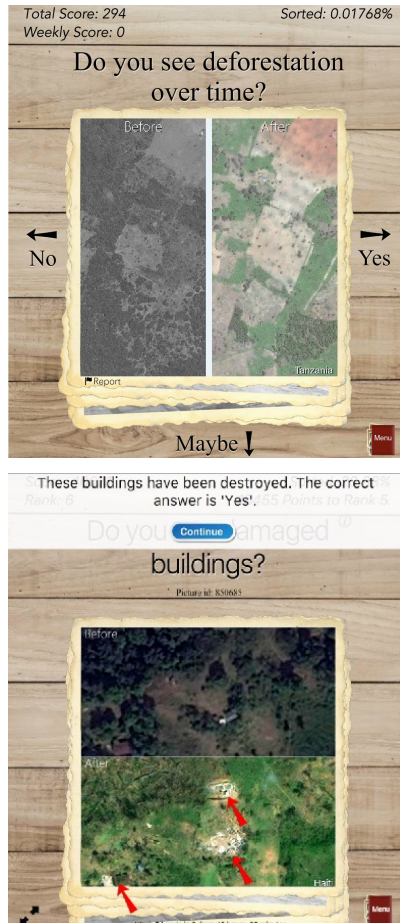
Total Score: 294
Weekly Score: 0

Sorted: 0.01768%

Do you see deforestation over time?

Before

After

Tanzania

Report

No

Yes

Maybe

Menu

These buildings have been destroyed. The correct answer is 'Yes'.

Rank: 6

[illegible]455 Points to Rank 5.

Do you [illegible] damaged

Continue

buildings?

Picture id: 850685

Before

After

Haiti

Menu